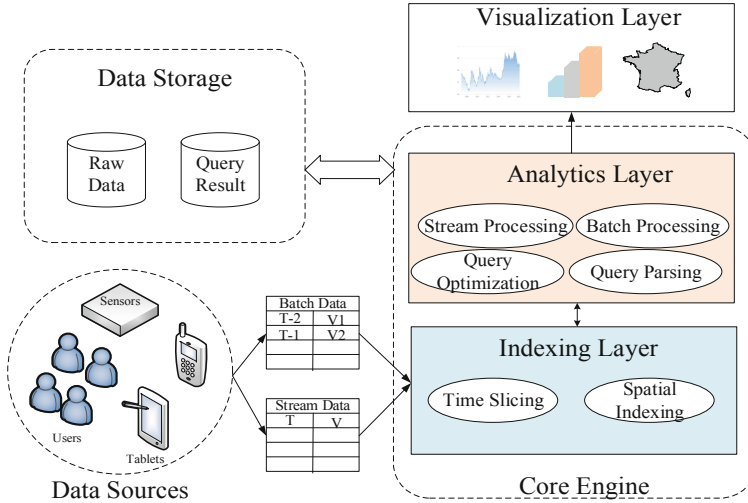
Visualization Layer

Data Storage

Raw Data

Query Result

Analytics Layer

Stream Processing

Batch Processing

Query Optimization

Query Parsing

Sensors

Batch Data

| T-2 | V1 |
|---|---|
| T-1 | V2 |
| | |
| | |

Indexing Layer

Time Slicing

Spatial Indexing

Users

Stream Data

| T | V |
|---|---|
| | |
| | |
| | |

Tablets

Data Sources

Core Engine